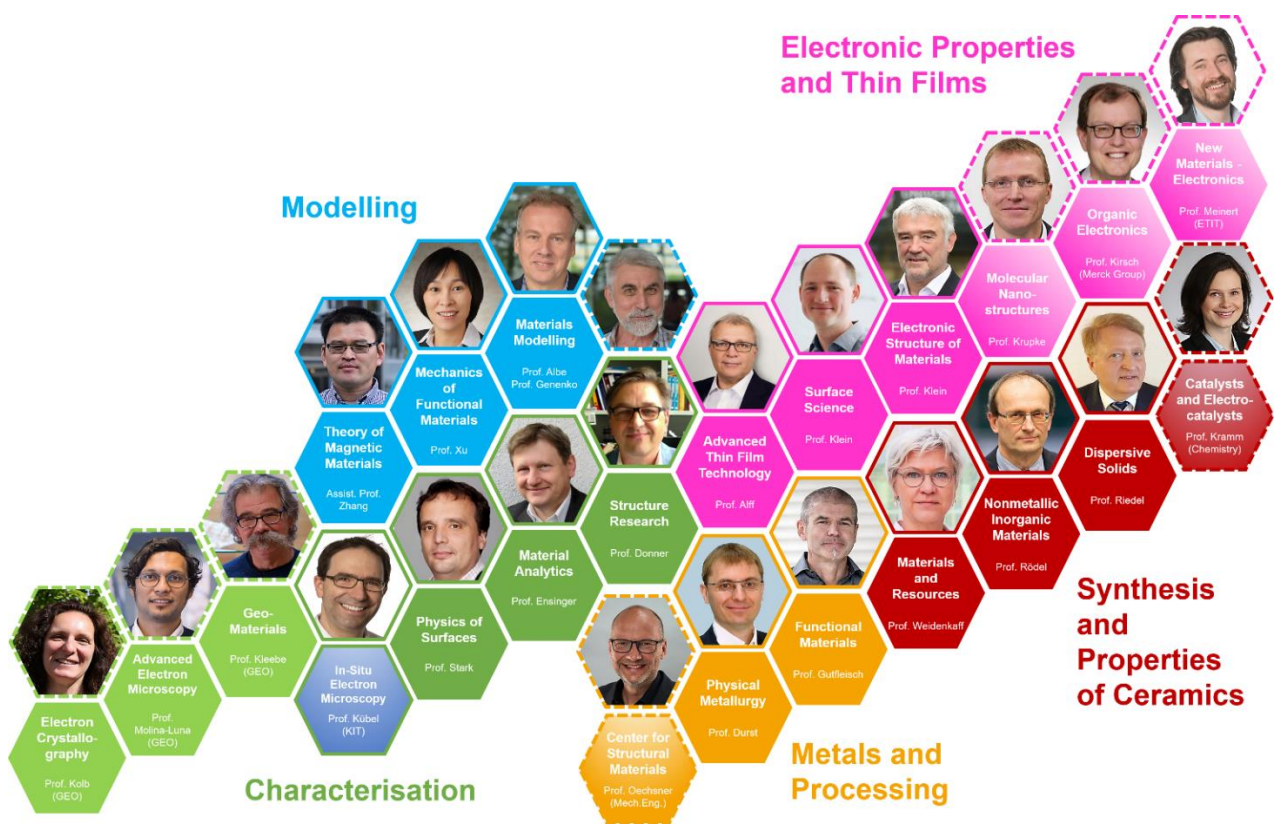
Electronic Properties and Thin Films

Modelling

New Materials - Electronics
Prof. Meinert (ETIT)

Organic Electronics
Prof. Kirsch (Merck Group)

Molecular Nano-structures
Prof. Krupke

Electronic Structure of Materials
Prof. Klein

Surface Science
Prof. Klein

Advanced Thin Film Technology
Prof. Alff

Materials Modelling
Prof. Albe
Prof. Genenko

Mechanics of Functional Materials
Prof. Xu

Theory of Magnetic Materials
Assist. Prof. Zhang

Structure Research
Prof. Donner

Material Analytics
Prof. Ensinger

Physics of Surfaces
Prof. Stark

In-Situ Electron Microscopy
Prof. Kübel (KIT)

Geo-Materials
Prof. Kleebe (GEO)

Advanced Electron Microscopy
Prof. Molina-Luna (GEO)

Electron Crystallo-graphy
Prof. Kolb (GEO)

Catalysts and Electro-catalysts
Prof. Kramm (Chemistry)

Dispersive Solids
Prof. Riedel

Nonmetallic Inorganic Materials
Prof. Rödel

Materials and Resources
Prof. Weidenkaff

Functional Materials
Prof. Gutfleisch

Physical Metallurgy
Prof. Durst

Center for Structural Materials
Prof. Oechsner (Mech Eng.)

Synthesis and Properties of Ceramics

Metals and Processing

Characterisation